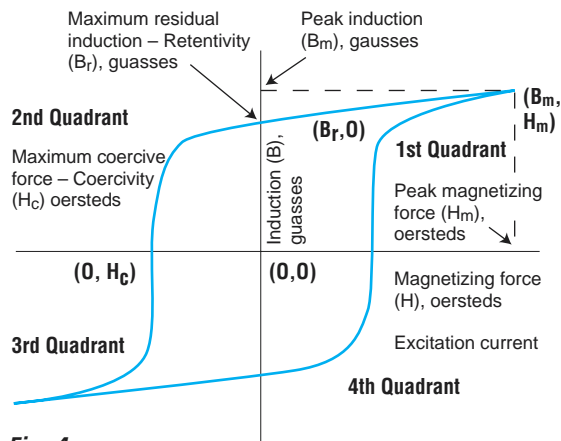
Maximum residual induction – Retentivity ($B_r$), guasses

Peak induction ($B_m$), gausses

2nd Quadrant

($B_m$, $H_m$)

($B_r$,0)

1st Quadrant

Maximum coercive force – Coercivity ($H_c$) oersteds

Induction (B), guasses

Peak magnetizing force ($H_m$), oersteds

(0, $H_c$)

(0,0)

Magnetizing force (H), oersteds

3rd Quadrant

Excitation current

4th Quadrant

Fig. 4